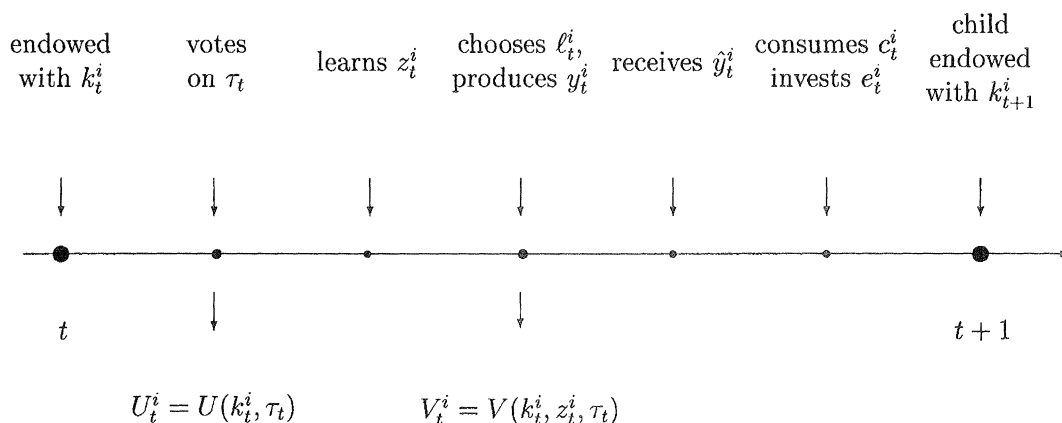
endowed with $k_t^i$

votes on $\tau_t$

learns $z_t^i$

chooses $\ell_t^i$, produces $y_t^i$

receives $\hat{y}_t^i$

consumes $c_t^i$ invests $e_t^i$

child endowed with $k_{t+1}^i$

$t$

$t+1$

$U_t^i = U(k_t^i, \tau_t)$

$V_t^i = V(k_t^i, z_t^i, \tau_t)$